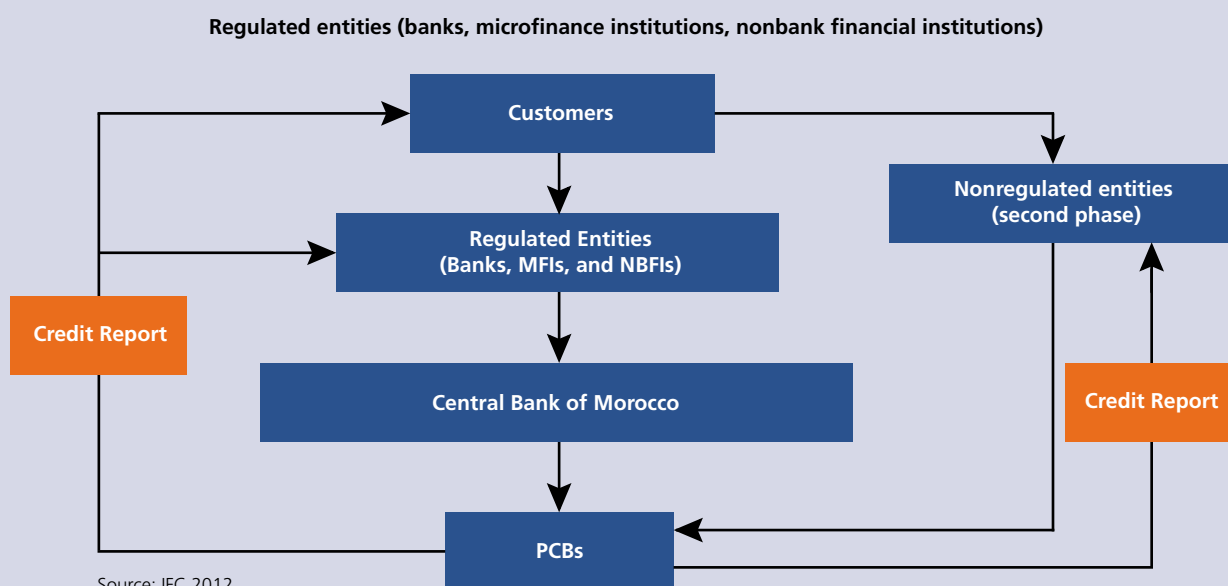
Regulated entities (banks, microfinance institutions, nonbank financial institutions)

Customers

Nonregulated entities (second phase)

Regulated Entities (Banks, MFIs, and NBFIs)

Credit Report

Central Bank of Morocco

Credit Report

PCBs

Source: IFC 2012